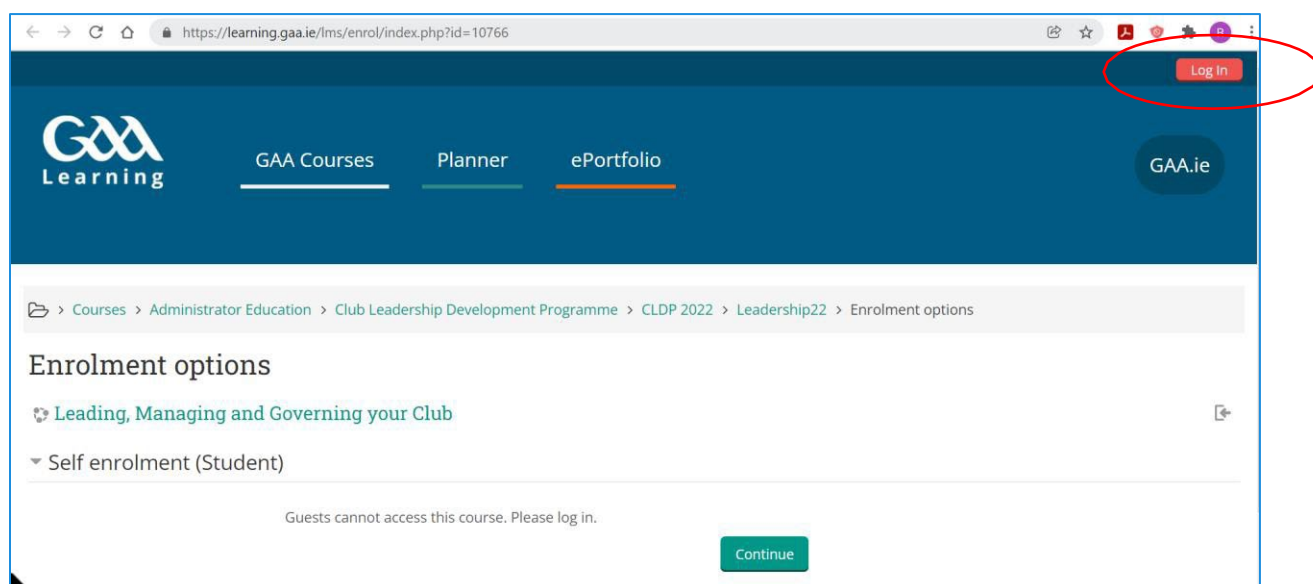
https://learning.gaa.ie/lms/enrol/index.php?id=10766

Log In

GAA Learning

GAA Courses Planner ePortfolio

GAA.ie

Courses > Administrator Education > Club Leadership Development Programme > CLDP 2022 > Leadership22 > Enrolment options

Enrolment options

Leading, Managing and Governing your Club

Self enrolment (Student)

Guests cannot access this course. Please log in.

Continue